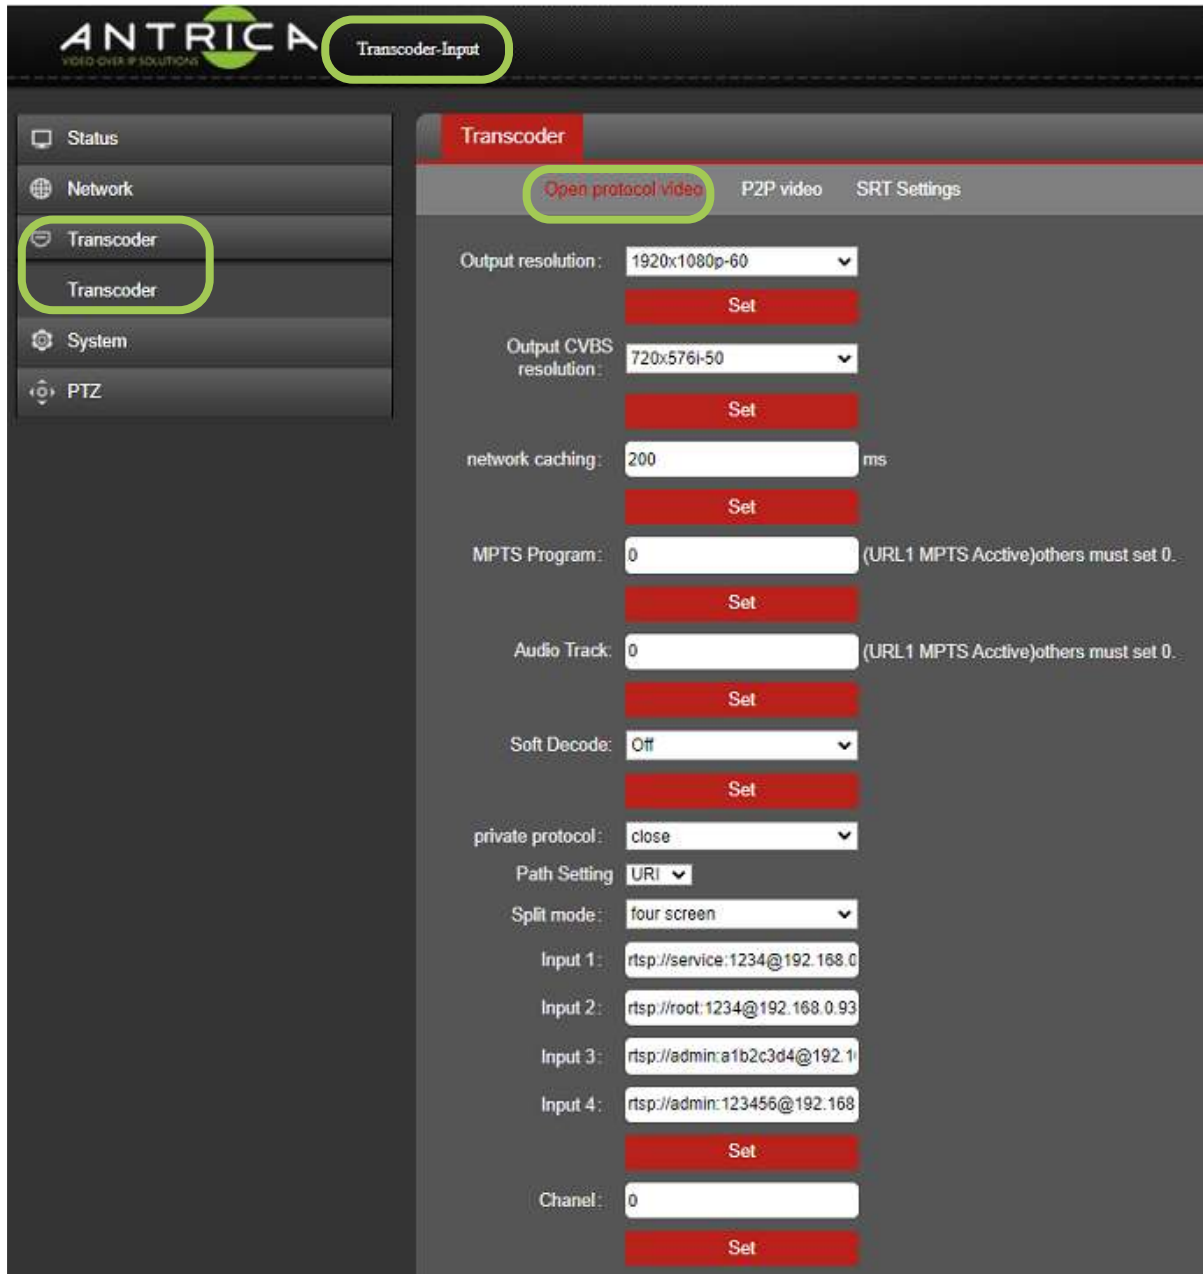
ANTRICA
VIDEO OVER IP SOLUTIONS
Transcoder-Input

Status
Network
Transcoder
Transcoder
System
PTZ

Transcoder

Open protocol video
P2P video
SRT Settings

Output resolution: 1920x1080p-60
Set
Output CVBS resolution: 720x576i-50
Set
network caching: 200 ms
Set
MPTS Program: 0 (URL1 MPTS Acctive)others must set 0.
Set
Audio Track: 0 (URL1 MPTS Acctive)others must set 0.
Set
Soft Decode: Off
Set
private protocol: close
Path Setting URI
Split mode: four screen
Input 1: rtsp://service:1234@192.168.0
Input 2: rtsp://root:1234@192.168.0.93
Input 3: rtsp://admin:a1b2c3d4@192.1
Input 4: rtsp://admin:123456@192.168
Set
Chanel: 0
Set